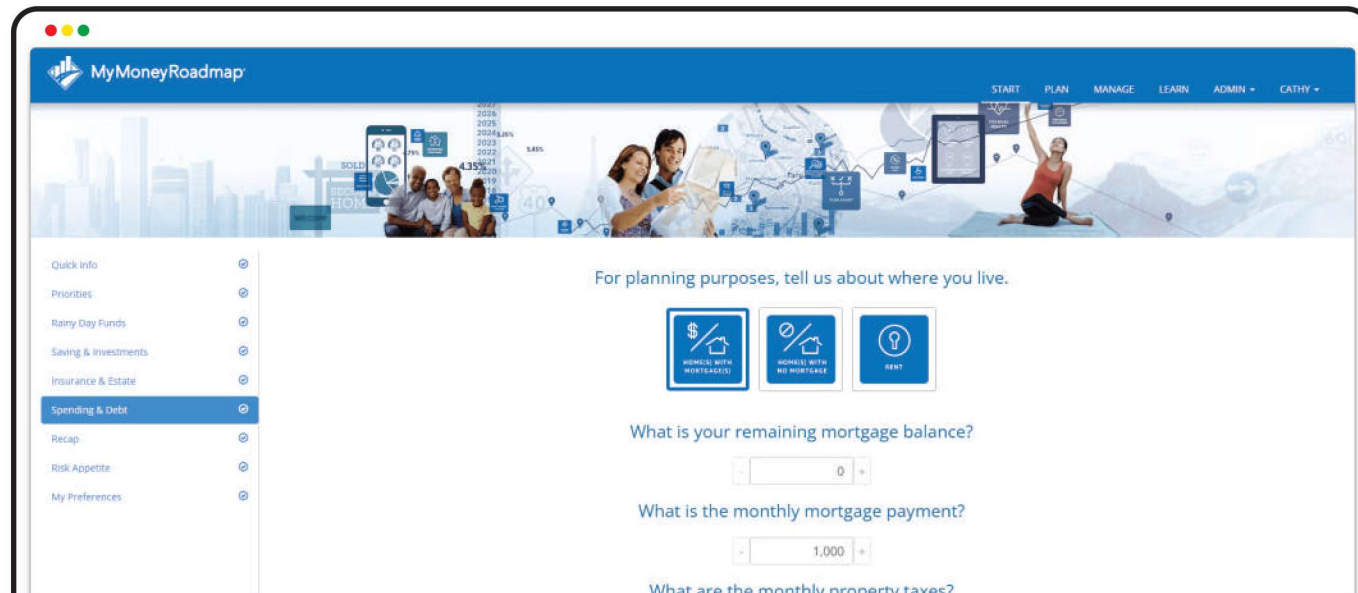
MyMoneyRoadmap

START PLAN MANAGE LEARN ADMIN CATHY

Quick Info
Priorities
Rainy Day Funds
Saving & Investments
Insurance & Estate
Spending & Debt
Recap
Risk Appetite
My Preferences

For planning purposes, tell us about where you live.

HOME(S) WITH MORTGAGE(S)
HOME(S) WITH NO MORTGAGE
RENT

What is your remaining mortgage balance?

- 0 +

What is the monthly mortgage payment?

- 1,000 +

What are the monthly property taxes?